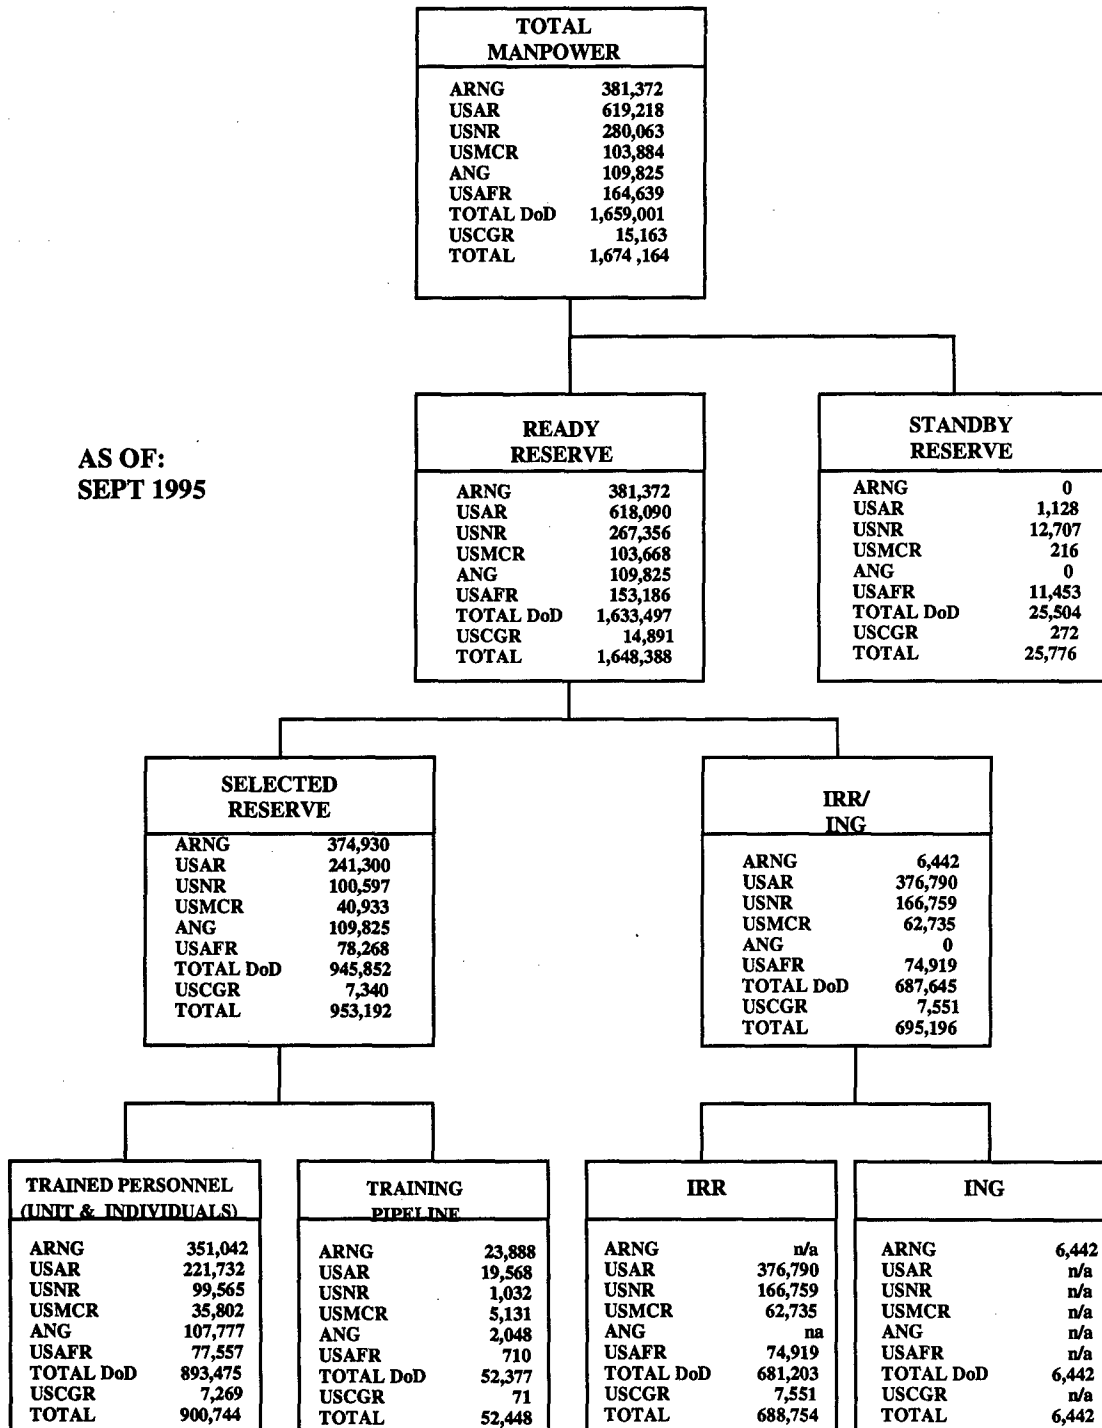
TOTAL MANPOWER

| | |
|---|---|
| ARNG | 381,372 |
| USAR | 619,218 |
| USNR | 280,063 |
| USMCR | 103,884 |
| ANG | 109,825 |
| USAFR | 164,639 |
| TOTAL DoD | 1,659,001 |
| USCGR | 15,163 |
| TOTAL | 1,674 ,164 |

AS OF:
SEPT 1995

READY RESERVE

| | |
|---|---|
| ARNG | 381,372 |
| USAR | 618,090 |
| USNR | 267,356 |
| USMCR | 103,668 |
| ANG | 109,825 |
| USAFR | 153,186 |
| TOTAL DoD | 1,633,497 |
| USCGR | 14,891 |
| TOTAL | 1,648,388 |

STANDBY RESERVE

| | |
|---|---|
| ARNG | 0 |
| USAR | 1,128 |
| USNR | 12,707 |
| USMCR | 216 |
| ANG | 0 |
| USAFR | 11,453 |
| TOTAL DoD | 25,504 |
| USCGR | 272 |
| TOTAL | 25,776 |

SELECTED RESERVE

| | |
|---|---|
| ARNG | 374,930 |
| USAR | 241,300 |
| USNR | 100,597 |
| USMCR | 40,933 |
| ANG | 109,825 |
| USAFR | 78,268 |
| TOTAL DoD | 945,852 |
| USCGR | 7,340 |
| TOTAL | 953,192 |

IRR/ ING

| | |
|---|---|
| ARNG | 6,442 |
| USAR | 376,790 |
| USNR | 166,759 |
| USMCR | 62,735 |
| ANG | 0 |
| USAFR | 74,919 |
| TOTAL DoD | 687,645 |
| USCGR | 7,551 |
| TOTAL | 695,196 |

TRAINED PERSONNEL (UNIT & INDIVIDUALS)

| | |
|---|---|
| ARNG | 351,042 |
| USAR | 221,732 |
| USNR | 99,565 |
| USMCR | 35,802 |
| ANG | 107,777 |
| USAFR | 77,557 |
| TOTAL DoD | 893,475 |
| USCGR | 7,269 |
| TOTAL | 900,744 |

TRAINING PIPELINE

| | |
|---|---|
| ARNG | 23,888 |
| USAR | 19,568 |
| USNR | 1,032 |
| USMCR | 5,131 |
| ANG | 2,048 |
| USAFR | 710 |
| TOTAL DoD | 52,377 |
| USCGR | 71 |
| TOTAL | 52,448 |

IRR

| | |
|---|---|
| ARNG | n/a |
| USAR | 376,790 |
| USNR | 166,759 |
| USMCR | 62,735 |
| ANG | na |
| USAFR | 74,919 |
| TOTAL DoD | 681,203 |
| USCGR | 7,551 |
| TOTAL | 688,754 |

ING

| | |
|---|---|
| ARNG | 6,442 |
| USAR | n/a |
| USNR | n/a |
| USMCR | n/a |
| ANG | n/a |
| USAFR | n/a |
| TOTAL DoD | 6,442 |
| USCGR | n/a |
| TOTAL | 6,442 |